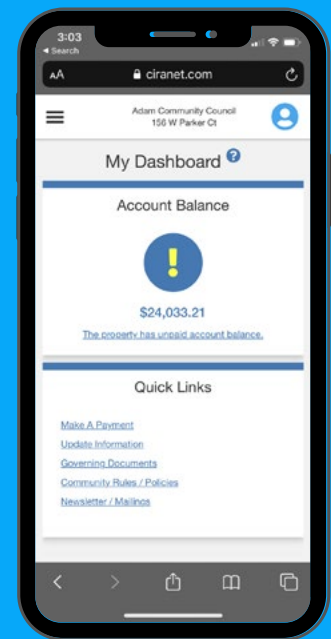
3:03
◂ Search

AA ciranet.com

Adam Community Council
156 W Parker Ct

My Dashboard

Account Balance

!

$24,033.21

The property has unpaid account balance.

Quick Links

Make A Payment
Update Information
Governing Documents
Community Rules / Policies
Newsletter / Mailings